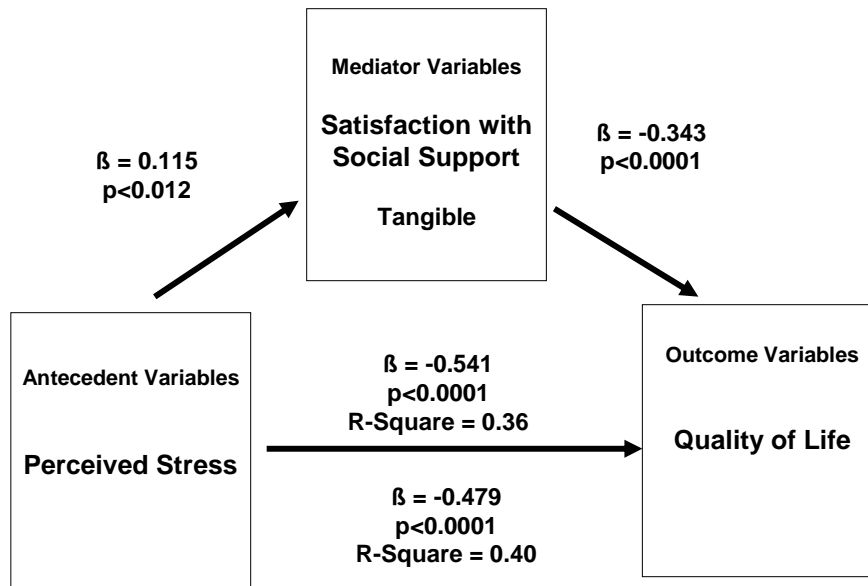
Mediator Variables

Satisfaction with Social Support

Tangible

ß = 0.115
p<0.012

ß = -0.343
p<0.0001

Antecedent Variables

Perceived Stress

ß = -0.541
p<0.0001
R-Square = 0.36

ß = -0.479
p<0.0001
R-Square = 0.40

Outcome Variables

Quality of Life